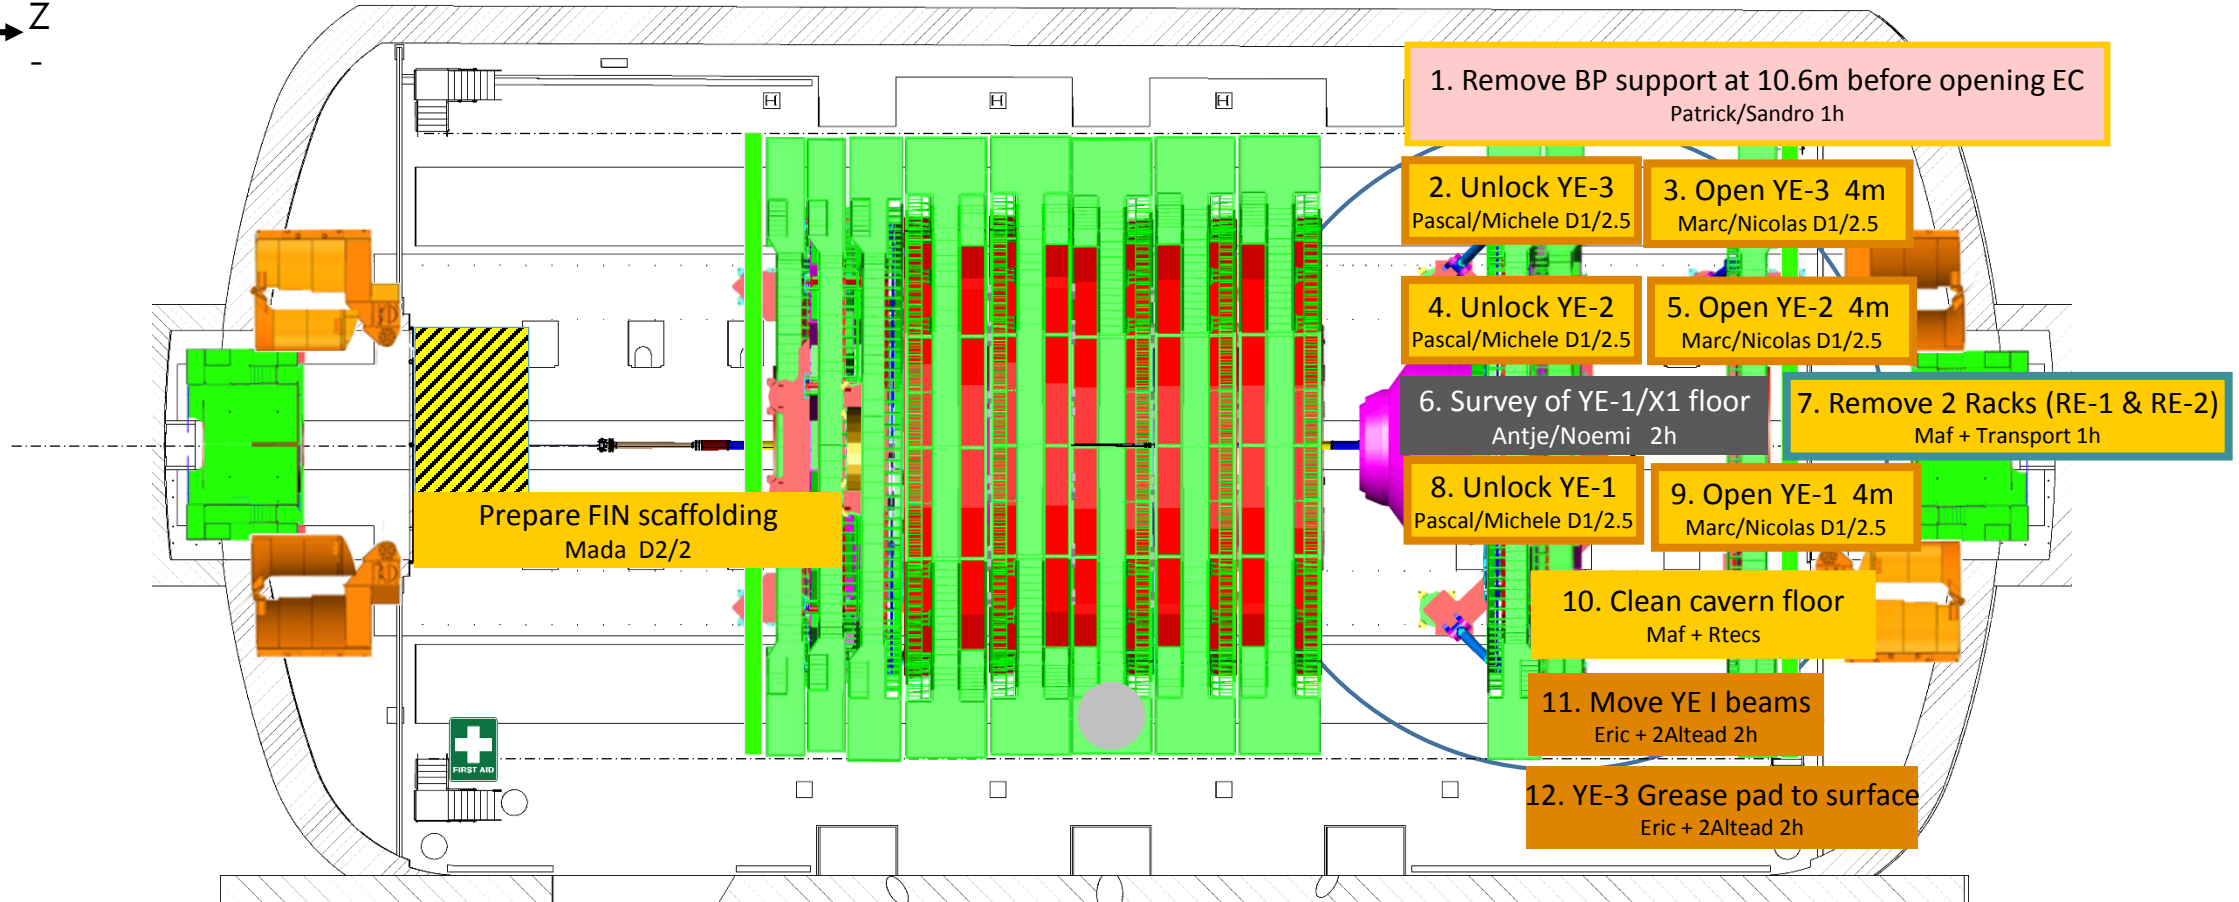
Z
-

1. Remove BP support at 10.6m before opening EC
Patrick/Sandro 1h

2. Unlock YE-3
Pascal/Michele D1/2.5

3. Open YE-3 4m
Marc/Nicolas D1/2.5

4. Unlock YE-2
Pascal/Michele D1/2.5

5. Open YE-2 4m
Marc/Nicolas D1/2.5

6. Survey of YE-1/X1 floor
Antje/Noemi 2h

7. Remove 2 Racks (RE-1 & RE-2)
Maf + Transport 1h

8. Unlock YE-1
Pascal/Michele D1/2.5

9. Open YE-1 4m
Marc/Nicolas D1/2.5

Prepare FIN scaffolding
Mada D2/2

10. Clean cavern floor
Maf + Rtecs

11. Move YE I beams
Eric + 2Altead 2h

12. YE-3 Grease pad to surface
Eric + 2Altead 2h

FIRST AID